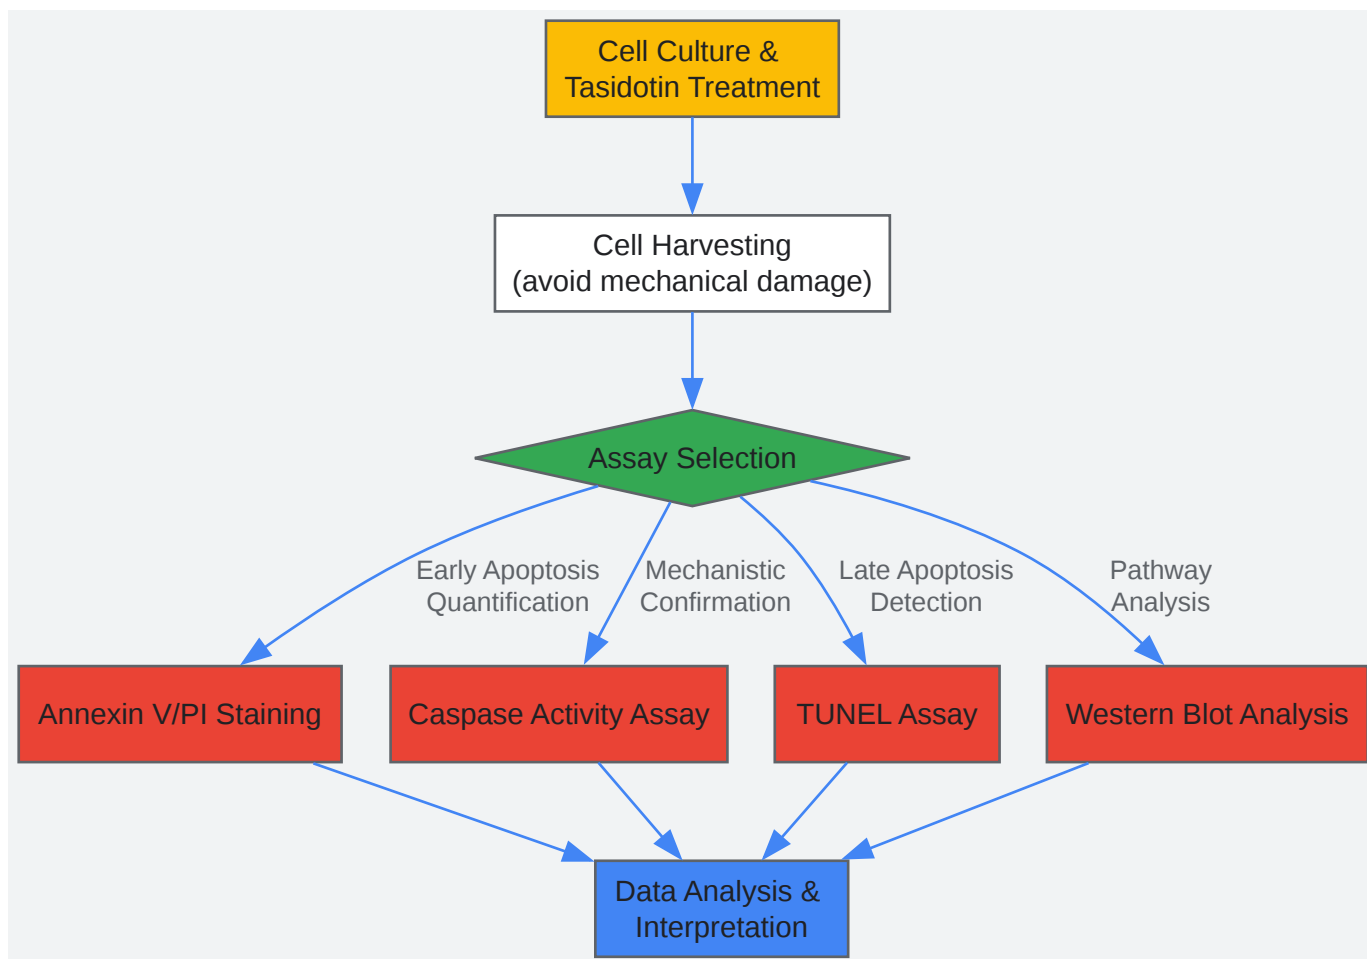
Cell Culture & Tasidotin Treatment

Cell Harvesting (avoid mechanical damage)

Assay Selection

Early Apoptosis Quantification

Mechanistic Confirmation

Late Apoptosis Detection

Pathway Analysis

Annexin V/PI Staining

Caspase Activity Assay

TUNEL Assay

Western Blot Analysis

Data Analysis & Interpretation